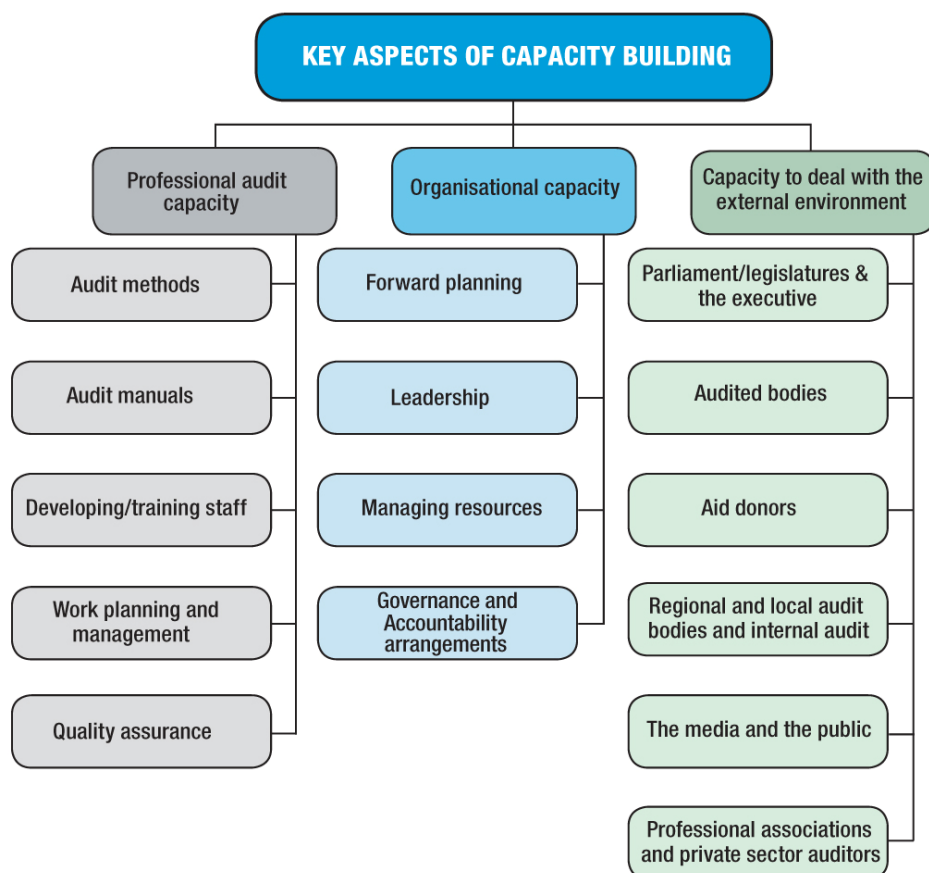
KEY ASPECTS OF CAPACITY BUILDING

Professional audit capacity

Audit methods

Audit manuals

Developing/training staff

Work planning and management

Quality assurance

Organisational capacity

Forward planning

Leadership

Managing resources

Governance and Accountability arrangements

Capacity to deal with the external environment

Parliament/legislatures & the executive

Audited bodies

Aid donors

Regional and local audit bodies and internal audit

The media and the public

Professional associations and private sector auditors